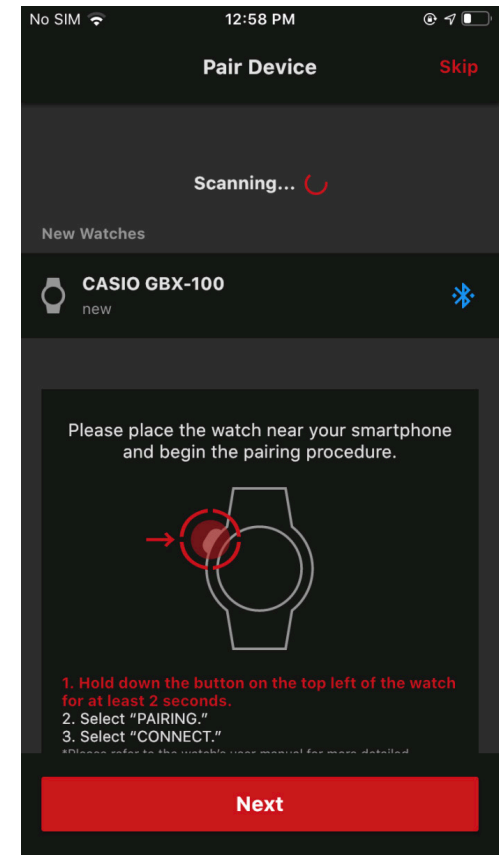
No SIM 12:58 PM

Pair Device Skip

Scanning...

New Watches

CASIO GBX-100
new

Please place the watch near your smartphone and begin the pairing procedure.

1. Hold down the button on the top left of the watch for at least 2 seconds.
2. Select "PAIRING."
3. Select "CONNECT."
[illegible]

Next